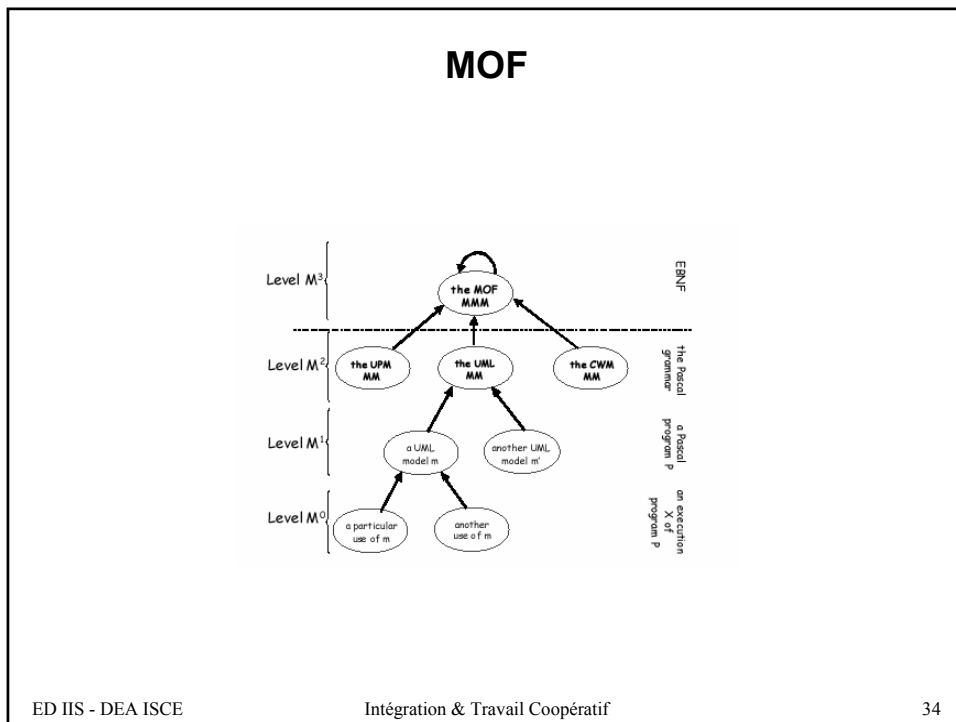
MOF

Level $M^3$

the MOF MMM

EBNF

Level $M^2$

the UPM MM

the UML MM

the CWM MM

the Pascal grammar

Level $M^1$

a UML model m

another UML model m'

a Pascal program P

Level $M^0$

a particular use of m

another use of m

an execution X of program P

ED IIS - DEA ISCE

Intégration & Travail Coopératif

34